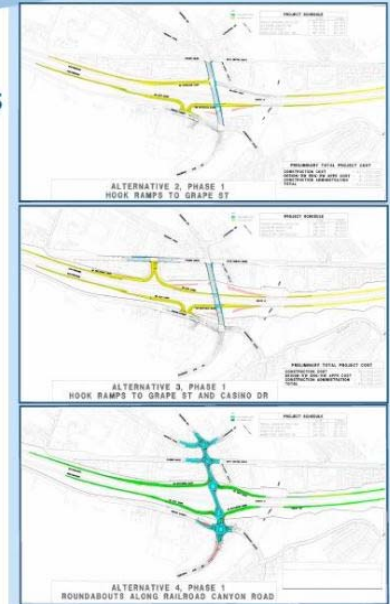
PROJECT SCHEDULE

PRELIMINARY TOTAL PROJECT COST
CONSTRUCTION COST
DESIGN
CONSTRUCTION ADMINISTRATION
TOTAL

ALTERNATIVE 2, PHASE 1
HOOK RAMPS TO GRAPE ST

PROJECT SCHEDULE

PRELIMINARY TOTAL PROJECT COST
CONSTRUCTION COST
DESIGN
CONSTRUCTION ADMINISTRATION
TOTAL

ALTERNATIVE 3, PHASE 1
HOOK RAMPS TO GRAPE ST AND CASINO DR

PROJECT SCHEDULE

ALTERNATIVE 4, PHASE 1
ROUNDABOUTS ALONG RAILROAD CANYON ROAD